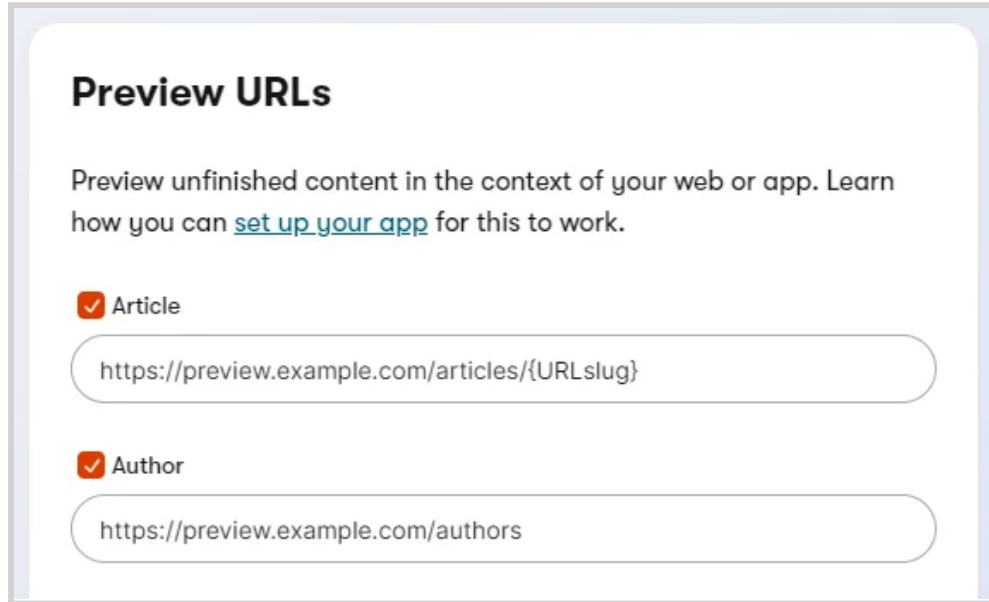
Preview URLs

Preview unfinished content in the context of your web or app. Learn how you can set up your app for this to work.

Article

https://preview.example.com/articles/{URLslug}

Author

https://preview.example.com/authors